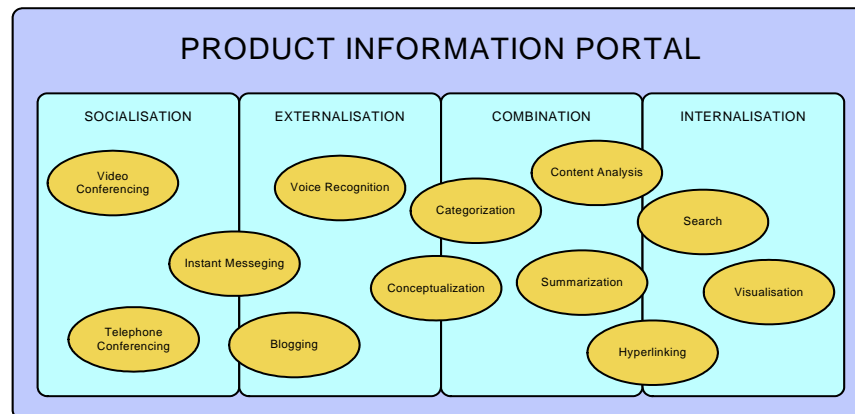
PRODUCT INFORMATION PORTAL

SOCIALISATION

Video Conferencing

Instant Messeging

Telephone Conferencing

EXTERNALISATION

Voice Recognition

Blogging

COMBINATION

Content Analysis

Categorization

Conceptualization

Summarization

Hyperlinking

INTERNALISATION

Search

Visualisation